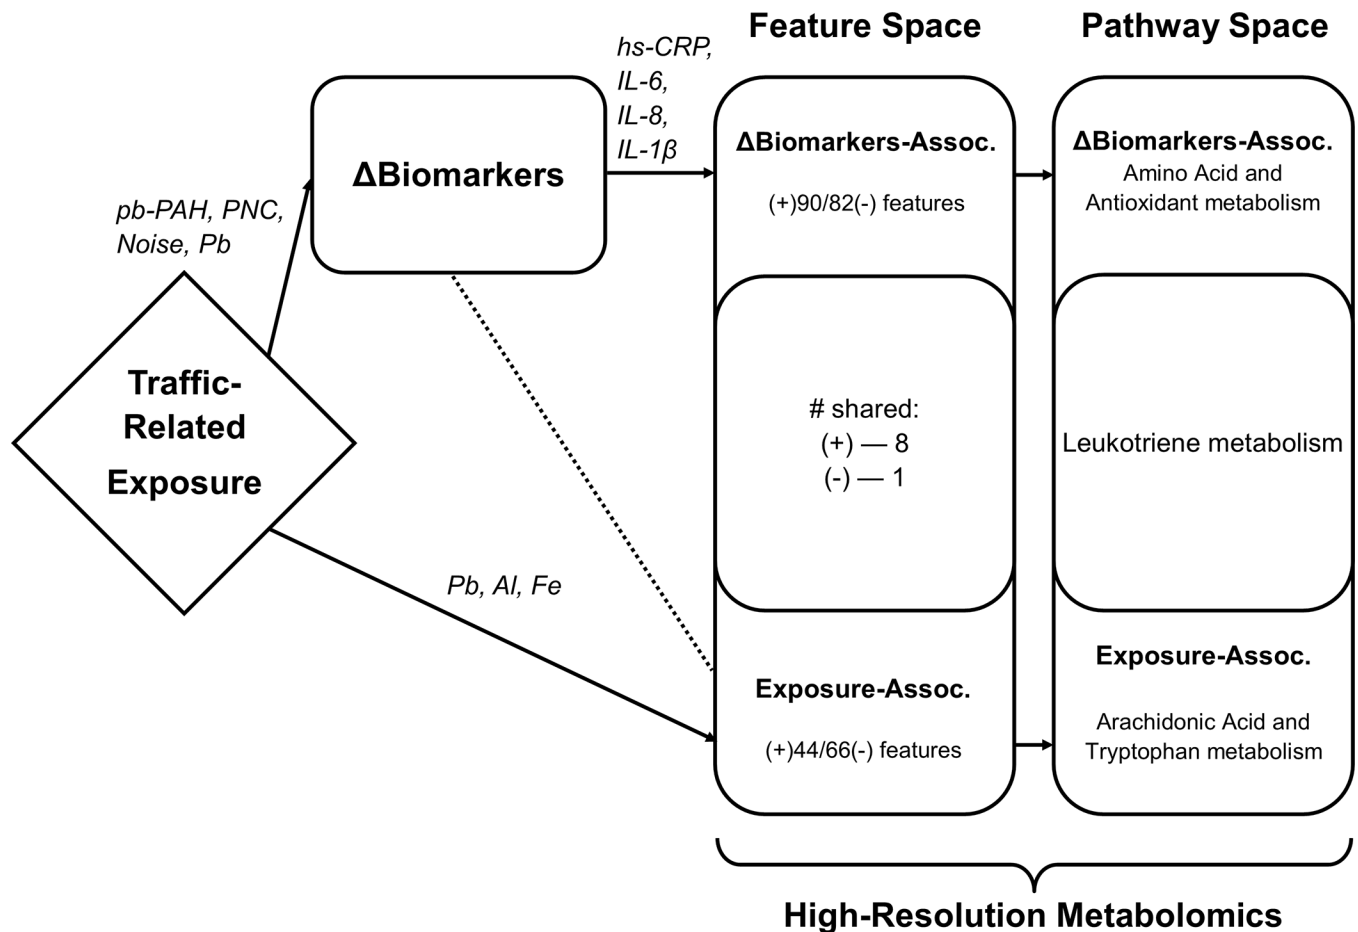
Feature Space

Pathway Space

hs-CRP, IL-6, IL-8, IL-1β

ΔBiomarkers

pb-PAH, PNC, Noise, Pb

Traffic-Related Exposure

ΔBiomarkers-Assoc.

(+)90/82(-) features

# shared:
(+) — 8
(-) — 1

Exposure-Assoc.

(+)44/66(-) features

ΔBiomarkers-Assoc.
Amino Acid and Antioxidant metabolism

Leukotriene metabolism

Exposure-Assoc.

Arachidonic Acid and Tryptophan metabolism

Pb, Al, Fe

High-Resolution Metabolomics